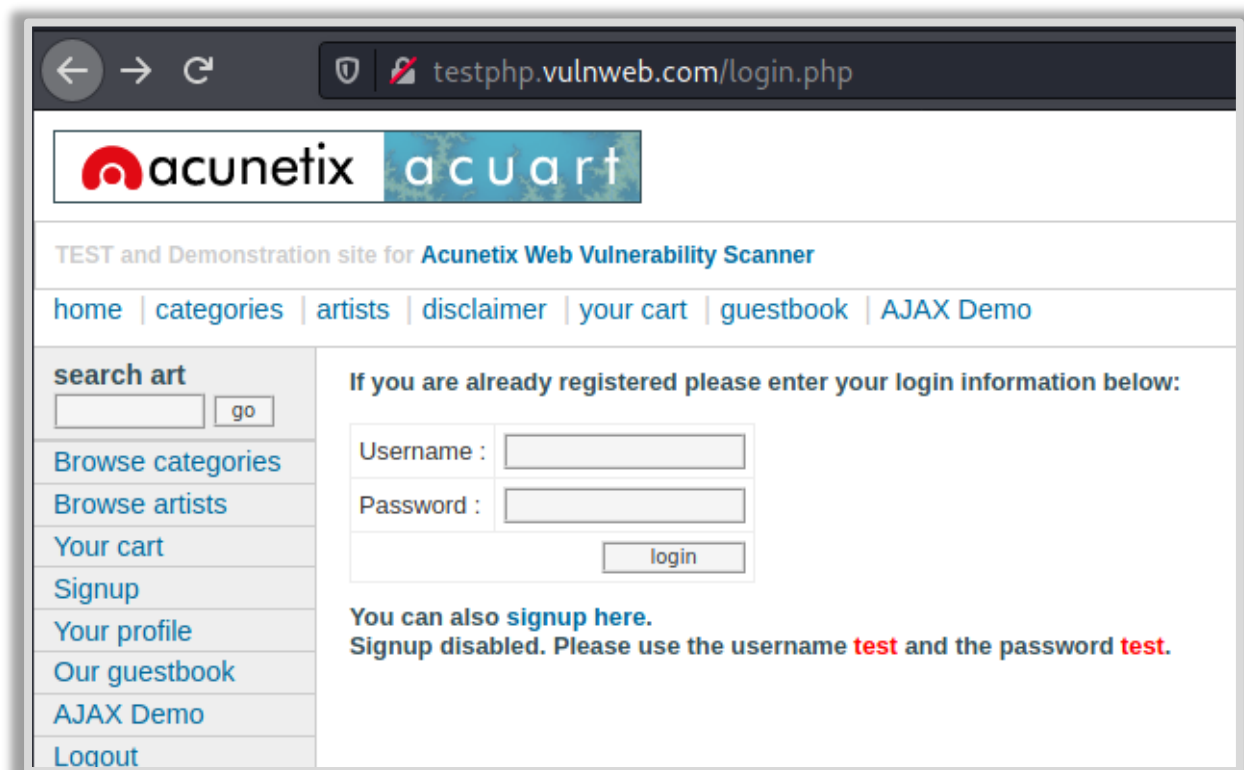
testphp.vulnweb.com/login.php

acunetix acuart

TEST and Demonstration site for Acunetix Web Vulnerability Scanner

home | categories | artists | disclaimer | your cart | guestbook | AJAX Demo

search art
go

Browse categories
Browse artists
Your cart
Signup
Your profile
Our guestbook
AJAX Demo
Logout

If you are already registered please enter your login information below:

| Username : | |
|---|---|
| Password : | |
| | login |

You can also signup here.
Signup disabled. Please use the username test and the password test.